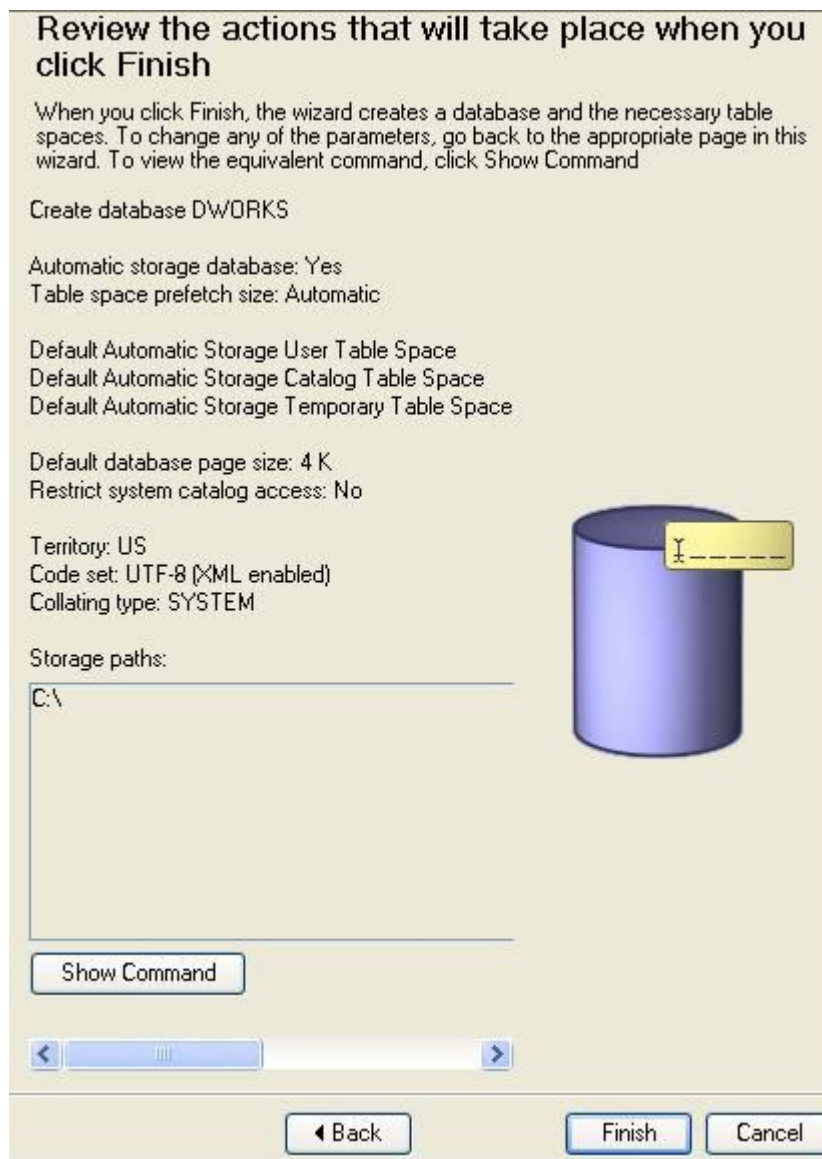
Review the actions that will take place when you click Finish

When you click Finish, the wizard creates a database and the necessary table spaces. To change any of the parameters, go back to the appropriate page in this wizard. To view the equivalent command, click Show Command

Create database DWORKS

Automatic storage database: Yes
Table space prefetch size: Automatic

Default Automatic Storage User Table Space
Default Automatic Storage Catalog Table Space
Default Automatic Storage Temporary Table Space

Default database page size: 4 K
Restrict system catalog access: No

Territory: US
Code set: UTF-8 (XML enabled)
Collating type: SYSTEM

Storage paths:

C:\

Show Command

◀ Back

Finish

Cancel